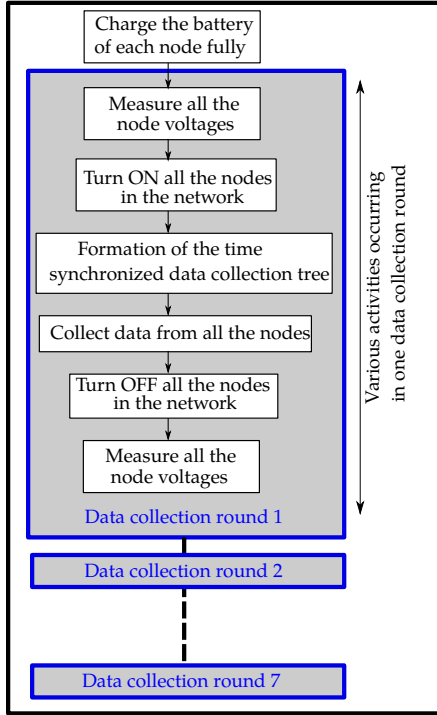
Charge the battery of each node fully

Measure all the node voltages

Turn ON all the nodes in the network

Formation of the time synchronized data collection tree

Collect data from all the nodes

Turn OFF all the nodes in the network

Measure all the node voltages

Data collection round 1

Various activities occurring in one data collection round

Data collection round 2

Data collection round 7